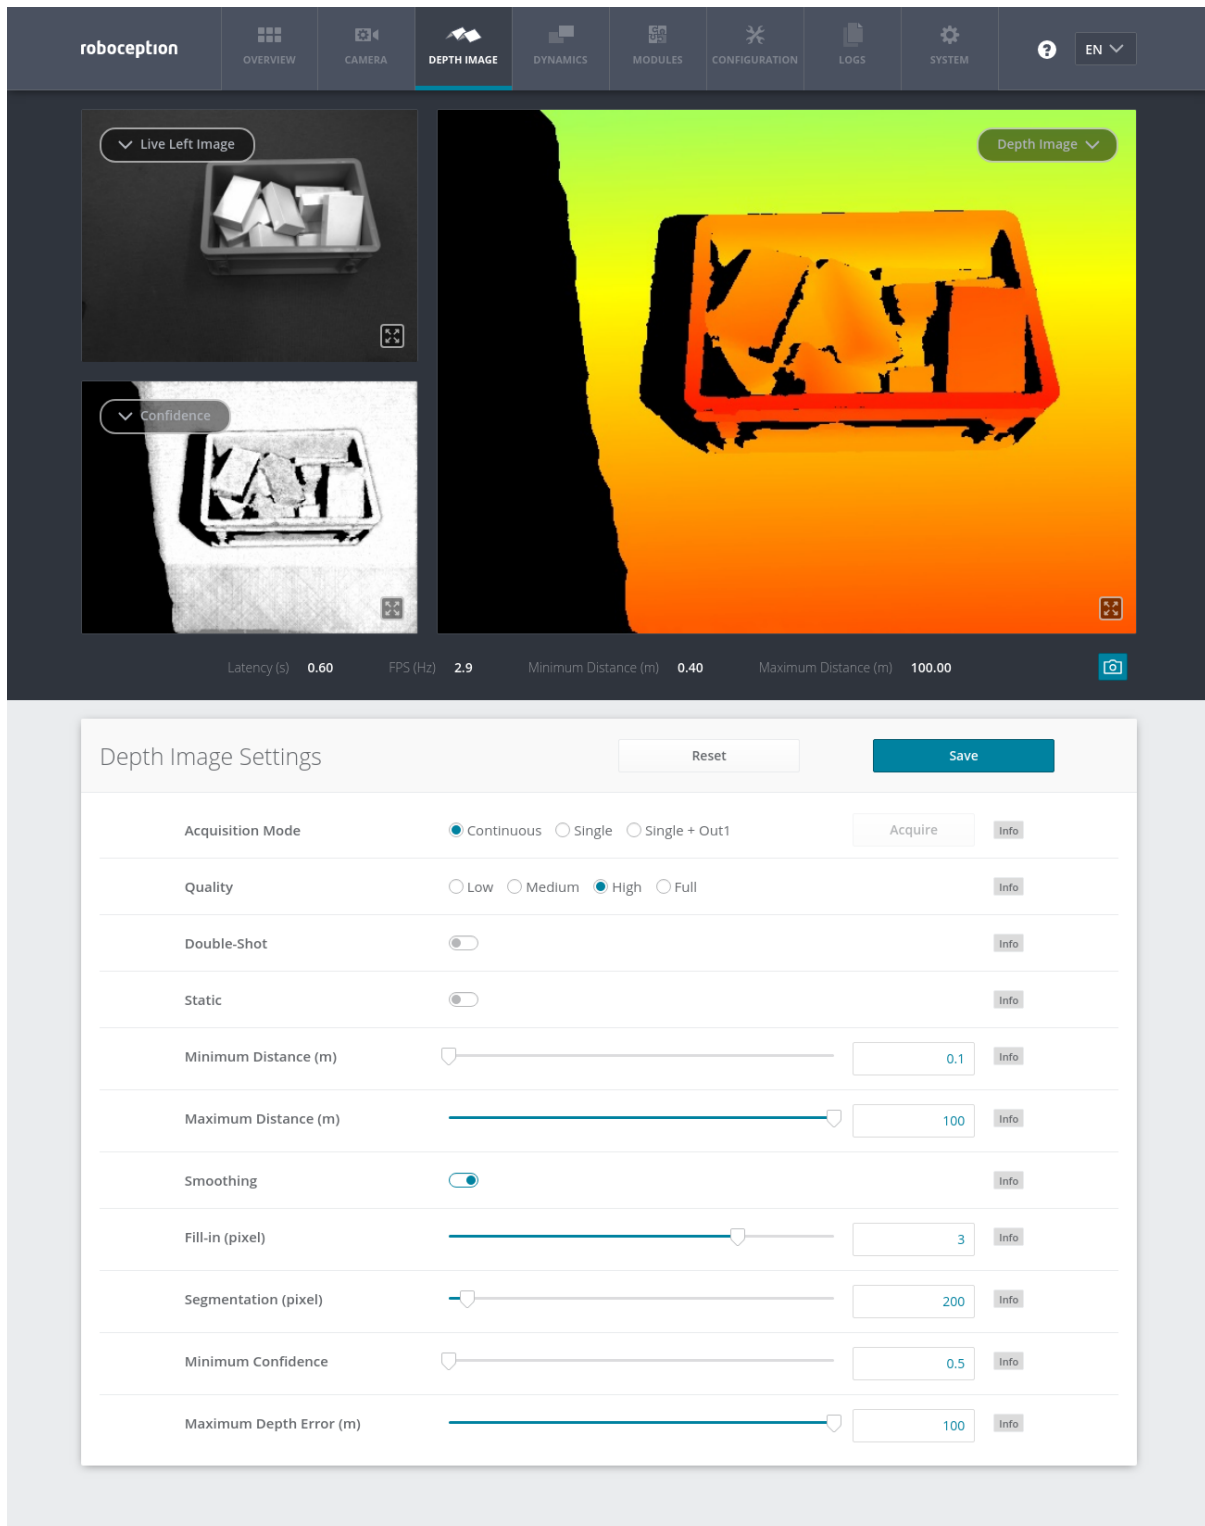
roboception

OVERVIEW CAMERA DEPTH IMAGE DYNAMICS MODULES CONFIGURATION LOGS SYSTEM

EN

Live Left Image

Depth Image

Confidence

Latency (s) 0.60 FPS (Hz) 2.9 Minimum Distance (m) 0.40 Maximum Distance (m) 100.00

Depth Image Settings

Reset

Save

| | | | |
|---|---|---|---|
| Acquisition Mode | Continuous Single Single + Out1 | Acquire | Info |
| Quality | Low Medium High Full | | Info |
| Double-Shot | | | Info |
| Static | | | Info |
| Minimum Distance (m) | | 0.1 | Info |
| Maximum Distance (m) | | 100 | Info |
| Smoothing | | | Info |
| Fill-in (pixel) | | 3 | Info |
| Segmentation (pixel) | | 200 | Info |
| Minimum Confidence | | 0.5 | Info |
| Maximum Depth Error (m) | | 100 | Info |